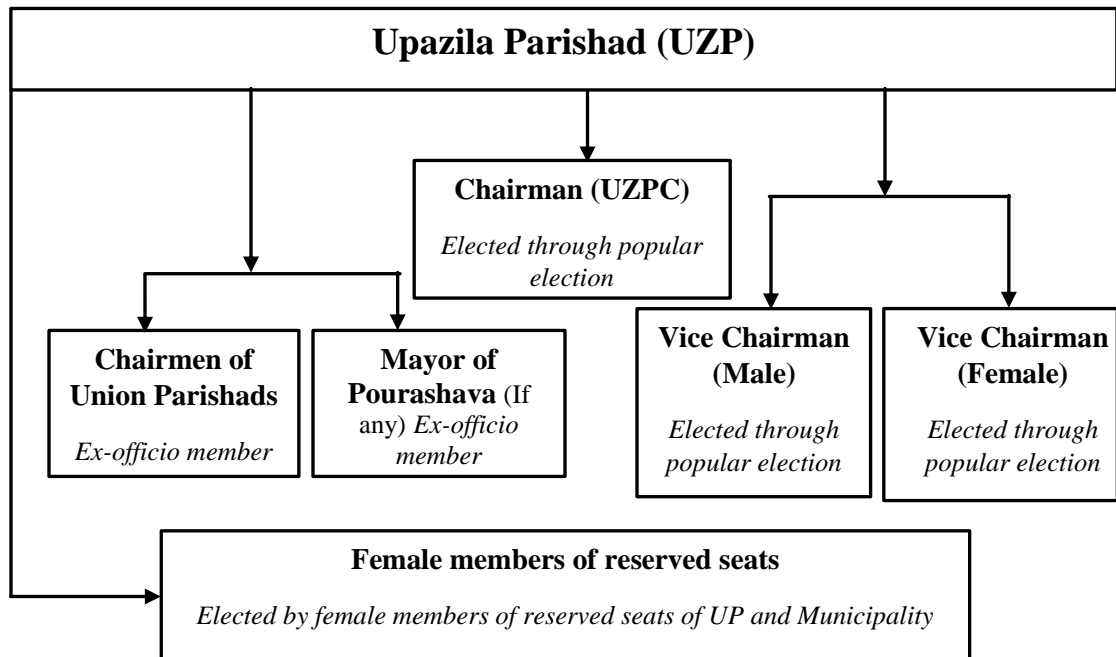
Upazila Parishad (UZP)

Chairman (UZPC)
Elected through popular election

Chairmen of Union Parishads
Ex-officio member

Mayor of Pourashava (If any) Ex-officio member

Vice Chairman (Male)
Elected through popular election

Vice Chairman (Female)
Elected through popular election

Female members of reserved seats
Elected by female members of reserved seats of UP and Municipality